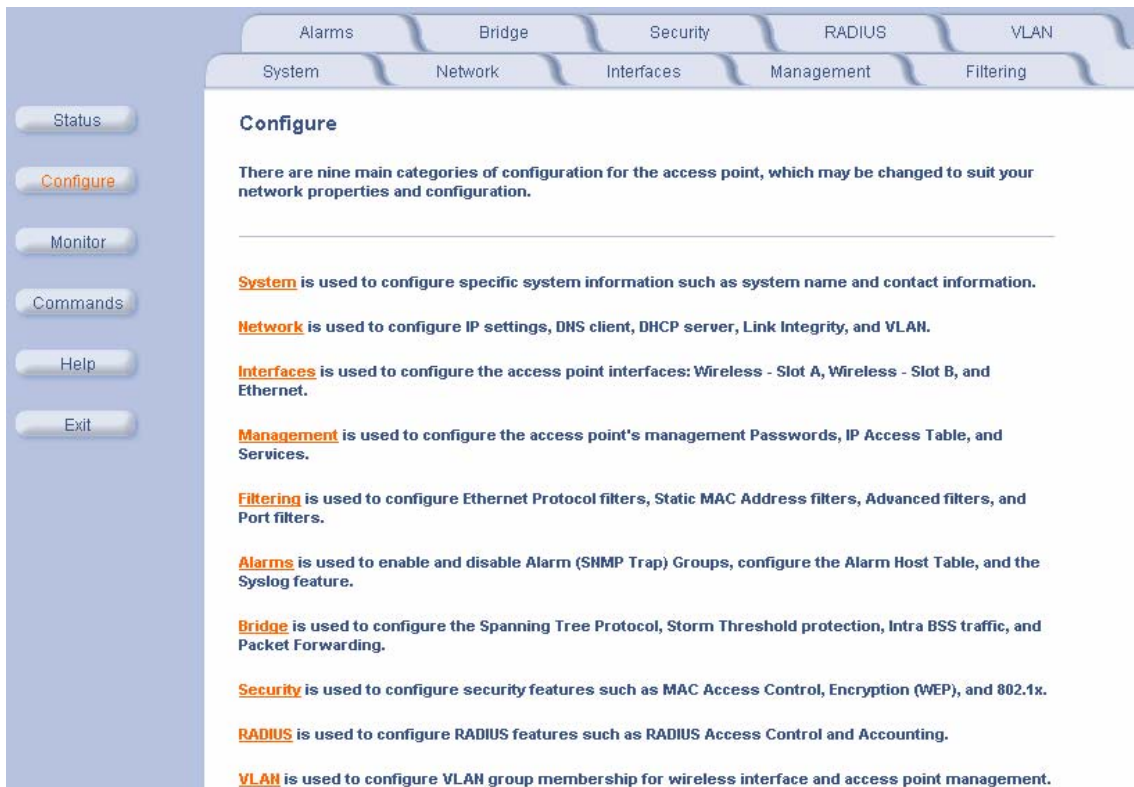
Alarms Bridge Security RADIUS VLAN

System Network Interfaces Management Filtering

Status

Configure

Monitor

Commands

Help

Exit

Configure

There are nine main categories of configuration for the access point, which may be changed to suit your network properties and configuration.

System is used to configure specific system information such as system name and contact information.

Network is used to configure IP settings, DNS client, DHCP server, Link Integrity, and VLAN.

Interfaces is used to configure the access point interfaces: Wireless - Slot A, Wireless - Slot B, and Ethernet.

Management is used to configure the access point's management Passwords, IP Access Table, and Services.

Filtering is used to configure Ethernet Protocol filters, Static MAC Address filters, Advanced filters, and Port filters.

Alarms is used to enable and disable Alarm (SNMP Trap) Groups, configure the Alarm Host Table, and the Syslog feature.

Bridge is used to configure the Spanning Tree Protocol, Storm Threshold protection, Intra BSS traffic, and Packet Forwarding.

Security is used to configure security features such as MAC Access Control, Encryption (WEP), and 802.1x.

RADIUS is used to configure RADIUS features such as RADIUS Access Control and Accounting.

VLAN is used to configure VLAN group membership for wireless interface and access point management.